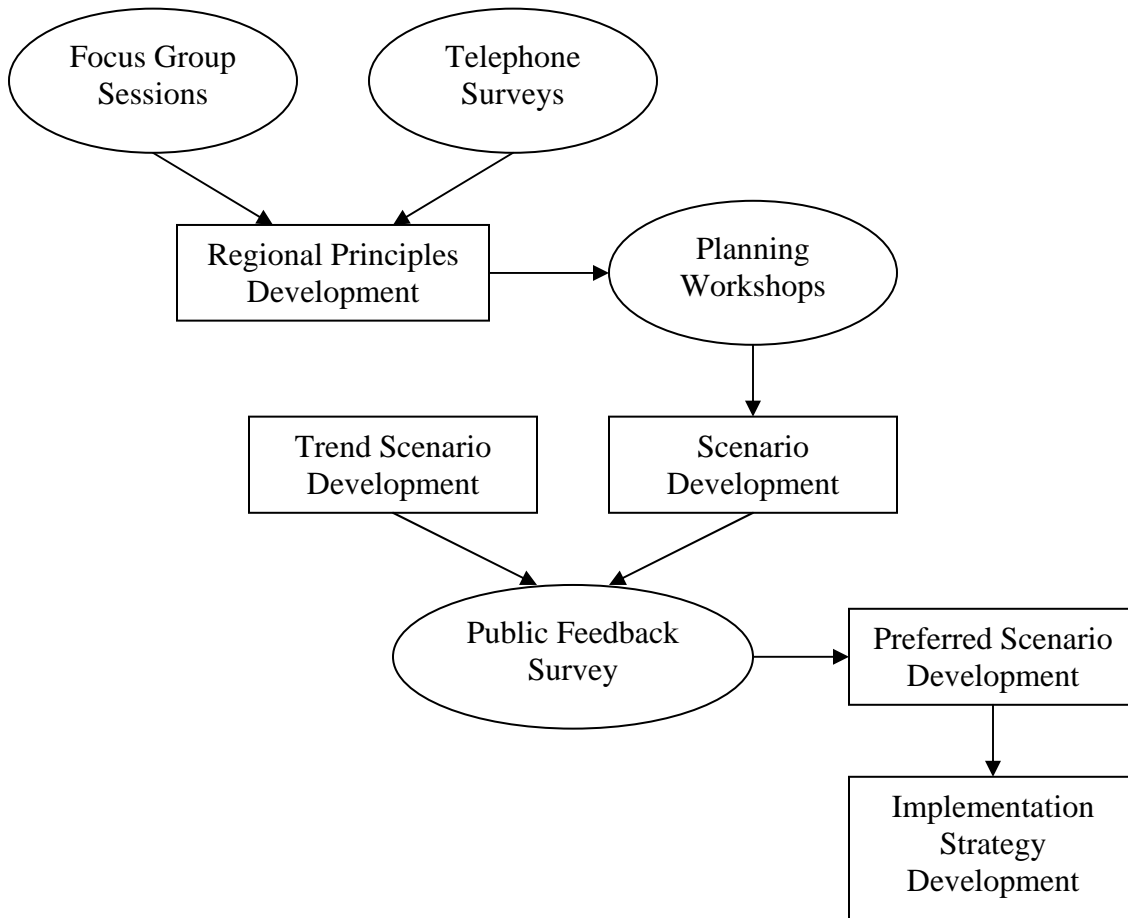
Focus Group Sessions

Telephone Surveys

Regional Principles Development

Planning Workshops

Trend Scenario Development

Scenario Development

Public Feedback Survey

Preferred Scenario Development

Implementation Strategy Development